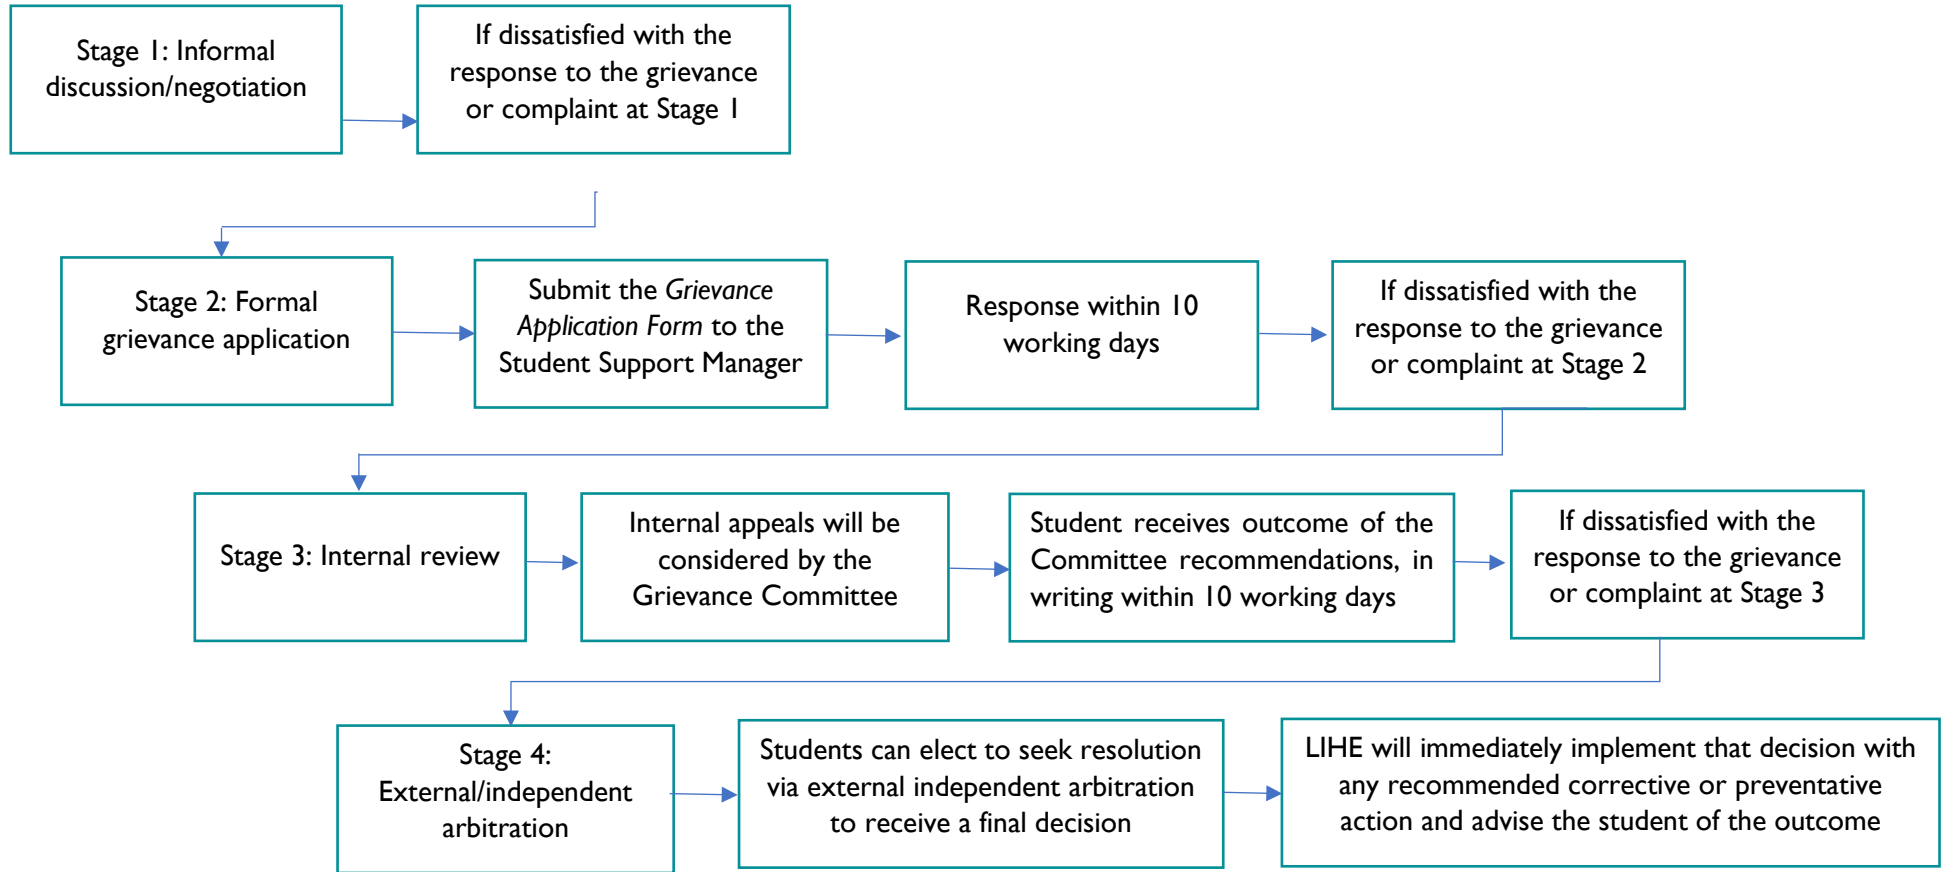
Stage 1: Informal discussion/negotiation

If dissatisfied with the response to the grievance or complaint at Stage 1

Stage 2: Formal grievance application

Submit the *Grievance Application Form* to the Student Support Manager

Response within 10 working days

If dissatisfied with the response to the grievance or complaint at Stage 2

Stage 3: Internal review

Internal appeals will be considered by the Grievance Committee

Student receives outcome of the Committee recommendations, in writing within 10 working days

If dissatisfied with the response to the grievance or complaint at Stage 3

Stage 4: External/independent arbitration

Students can elect to seek resolution via external independent arbitration to receive a final decision

LIHE will immediately implement that decision with any recommended corrective or preventative action and advise the student of the outcome